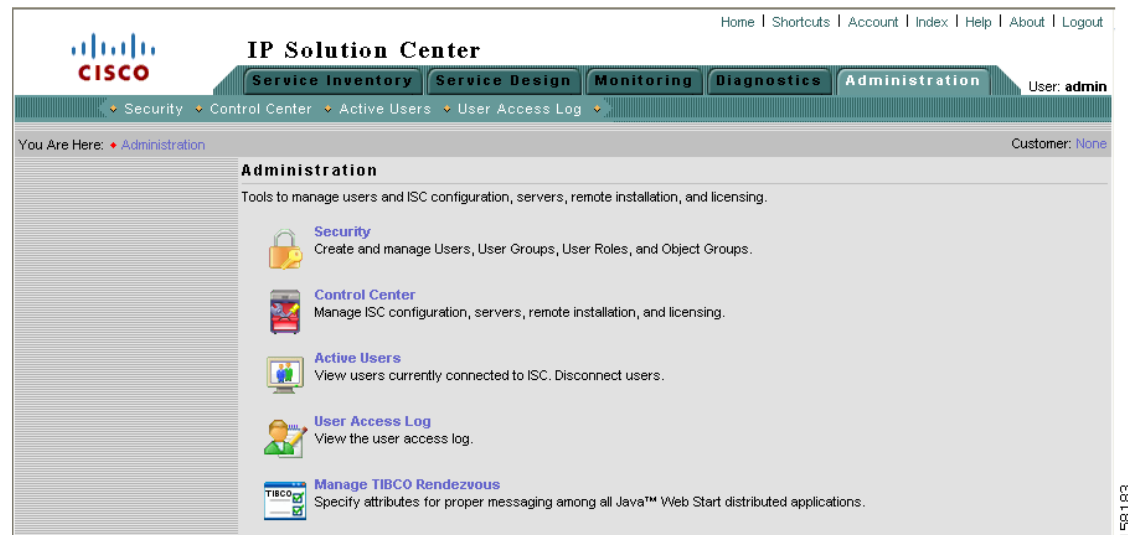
Home | Shortcuts | Account | Index | Help | About | Logout

CISCO

IP Solution Center

Service Inventory | Service Design | Monitoring | Diagnostics | Administration

User: admin

Security • Control Center • Active Users • User Access Log

You Are Here: • Administration

Customer: None

Administration

Tools to manage users and ISC configuration, servers, remote installation, and licensing.

Security
Create and manage Users, User Groups, User Roles, and Object Groups.

Control Center
Manage ISC configuration, servers, remote installation, and licensing.

Active Users
View users currently connected to ISC. Disconnect users.

User Access Log
View the user access log.

TIBCO

Manage TIBCO Rendezvous
Specify attributes for proper messaging among all Java™ Web Start distributed applications.

58183